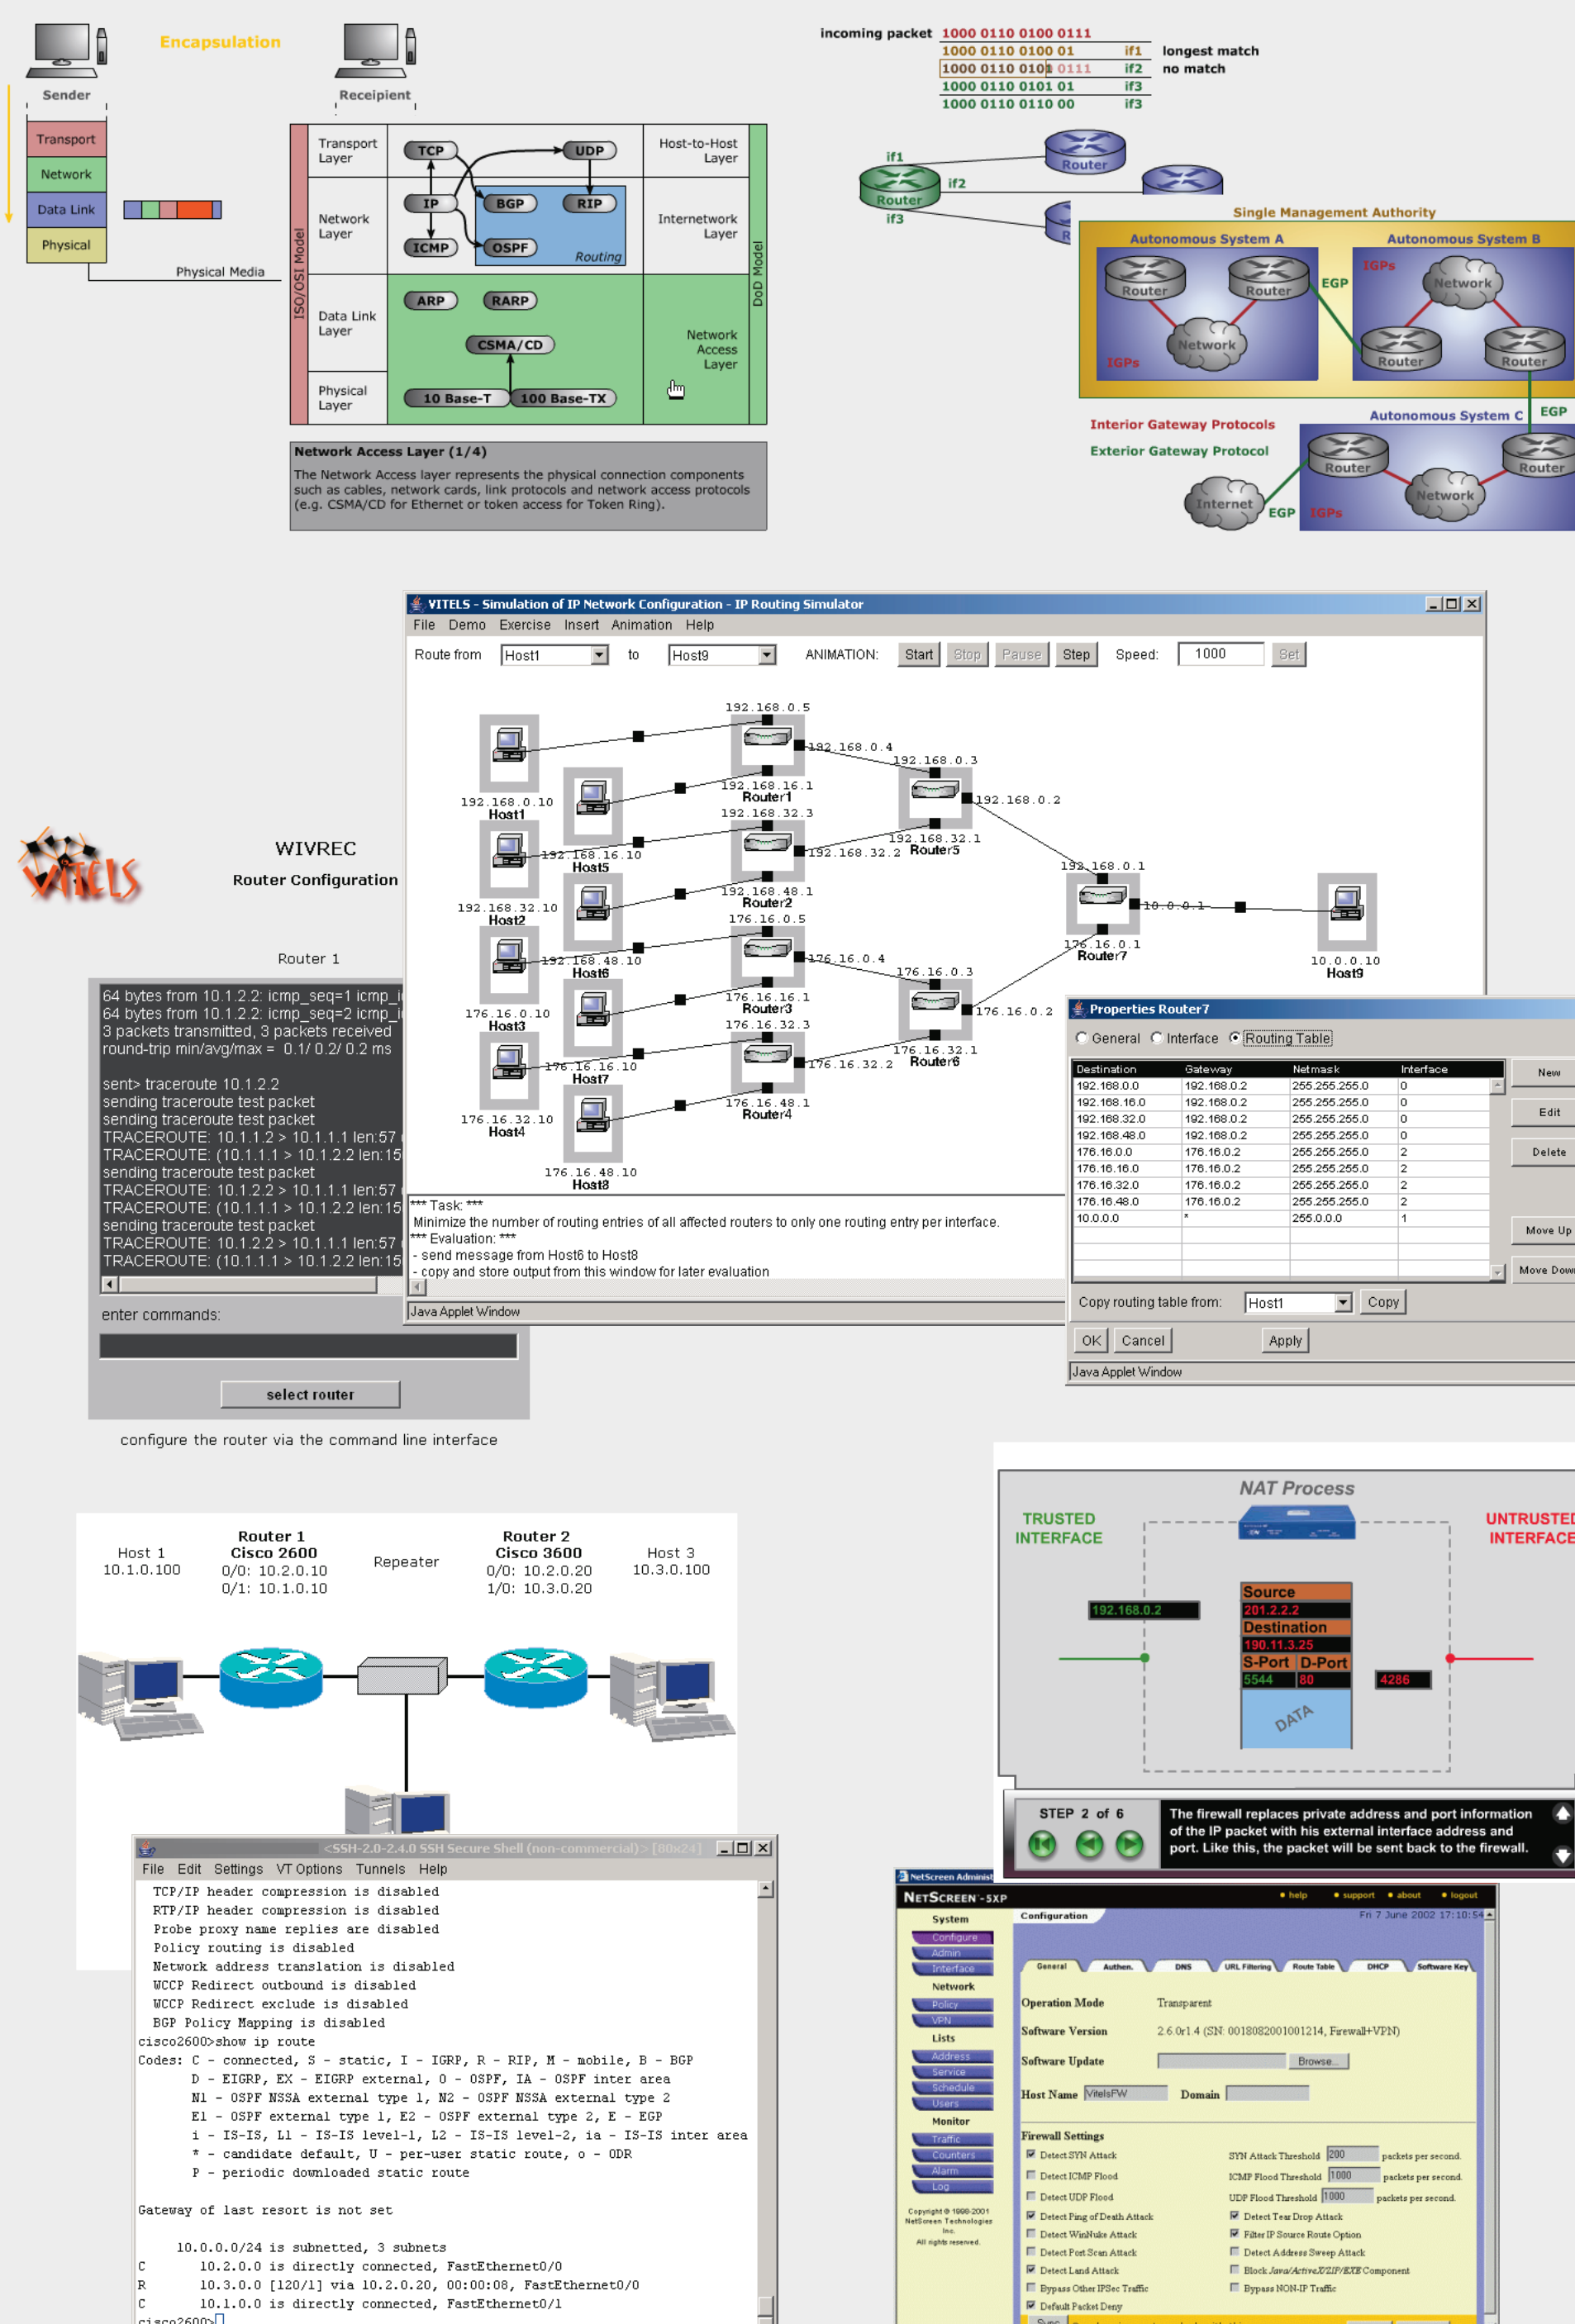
Encapsulation

Sender

Receipient

Transport
Network
Data Link
Physical

Physical Media

ISO/OSI Model

Transport Layer
Network Layer
Data Link Layer
Physical Layer

TCP
UDP
IP
BGP
RIP
ICMP
OSPF
Routing
ARP
RARP
CSMA/CD
10 Base-T
100 Base-TX

Host-to-Host Layer
Internetwork Layer
Network Access Layer

DoD Model

Network Access Layer (1/4)
The Network Access layer represents the physical connection components such as cables, network cards, link protocols and network access protocols (e.g. CSMA/CD for Ethernet or token access for Token Ring).

incoming packet 1000 0110 0100 0111
1000 0110 0100 01 if1 longest match
1000 0110 0101 0111 if2 no match
1000 0110 0101 01 if3
1000 0110 0110 00 if3

if1
if2
if3
Router
Router

Single Management Authority
Autonomous System A
Autonomous System B
Router
Router
EGP
IGPs
Network
Network
IGPs
Router
Router
Interior Gateway Protocols
Exterior Gateway Protocol
Autonomous System C
EGP
Router
Router
Network
Internet
EGP
IGPs

VITELS - Simulation of IP Network Configuration - IP Routing Simulator
File Demo Exercise Insert Animation Help
Route from Host1 to Host9 ANIMATION: Start Stop Pause Step Speed: 1000 Set

192.168.0.5
192.168.0.4
192.168.0.3
192.168.0.10
Host1
192.168.16.1
Router1
192.168.32.3
192.168.0.2
192.168.32.1
192.168.16.10
Host5
192.168.32.2
Router5
192.168.0.1
192.168.32.10
Host2
192.168.48.1
Router2
176.16.0.5
10.0.0.1
192.168.48.10
Host6
176.16.0.4
176.16.0.1
Router7
10.0.0.10
Host9
176.16.0.3
176.16.0.10
Host3
176.16.16.1
Router3
176.16.32.3
176.16.0.2
176.16.32.1
176.16.16.10
Host7
176.16.32.2
Router6
176.16.32.10
Host4
176.16.48.1
Router4
176.16.48.10
Host8

*** Task: ***
Minimize the number of routing entries of all affected routers to only one routing entry per interface.
*** Evaluation: ***
- send message from Host6 to Host8
- copy and store output from this window for later evaluation
Java Applet Window

Properties Router7
General Interface Routing Table

| Destination | Gateway | Netmask | Interface |
|---|---|---|---|
| 192.168.0.0 | 192.168.0.2 | 255.255.255.0 | 0 |
| 192.168.16.0 | 192.168.0.2 | 255.255.255.0 | 0 |
| 192.168.32.0 | 192.168.0.2 | 255.255.255.0 | 0 |
| 192.168.48.0 | 192.168.0.2 | 255.255.255.0 | 0 |
| 176.16.0.0 | 176.16.0.2 | 255.255.255.0 | 2 |
| 176.16.16.0 | 176.16.0.2 | 255.255.255.0 | 2 |
| 176.16.32.0 | 176.16.0.2 | 255.255.255.0 | 2 |
| 176.16.48.0 | 176.16.0.2 | 255.255.255.0 | 2 |
| 10.0.0.0 | * | 255.0.0.0 | 1 |

New
Edit
Delete
Move Up
Move Down
Copy routing table from: Host1 Copy
OK Cancel Apply
Java Applet Window

WIVREC
Router Configuration
Router 1

64 bytes from 10.1.2.2: icmp_seq=1 icmp_
64 bytes from 10.1.2.2: icmp_seq=2 icmp_
3 packets transmitted, 3 packets received
round-trip min/avg/max = 0.1/ 0.2/ 0.2 ms

sent> traceroute 10.1.2.2
sending traceroute test packet
sending traceroute test packet
TRACEROUTE: 10.1.1.2 > 10.1.1.1 len:57
TRACEROUTE: (10.1.1.1 > 10.1.2.2 len:15
sending traceroute test packet
TRACEROUTE: 10.1.2.2 > 10.1.1.1 len:57
TRACEROUTE: (10.1.1.1 > 10.1.2.2 len:15
sending traceroute test packet
TRACEROUTE: 10.1.2.2 > 10.1.1.1 len:57
TRACEROUTE: (10.1.1.1 > 10.1.2.2 len:15

enter commands:
select router
configure the router via the command line interface

Host 1
10.1.0.100
Router 1
Cisco 2600
0/0: 10.2.0.10
0/1: 10.1.0.10
Repeater
Router 2
Cisco 3600
0/0: 10.2.0.20
1/0: 10.3.0.20
Host 3
10.3.0.100

<SSH-2.0-2.4.0 SSH Secure Shell (non-commercial)> [80x24]
File Edit Settings VT Options Tunnels Help
TCP/IP header compression is disabled
RTP/IP header compression is disabled
Probe proxy name replies are disabled
Policy routing is disabled
Network address translation is disabled
WCCP Redirect outbound is disabled
WCCP Redirect exclude is disabled
BGP Policy Mapping is disabled
cisco2600>show ip route
Codes: C - connected, S - static, I - IGRP, R - RIP, M - mobile, B - BGP
D - EIGRP, EX - EIGRP external, O - OSPF, IA - OSPF inter area
N1 - OSPF NSSA external type 1, N2 - OSPF NSSA external type 2
E1 - OSPF external type 1, E2 - OSPF external type 2, E - EGP
i - IS-IS, L1 - IS-IS level-1, L2 - IS-IS level-2, ia - IS-IS inter area
* - candidate default, U - per-user static route, o - ODR
P - periodic downloaded static route

Gateway of last resort is not set

10.0.0.0/24 is subnetted, 3 subnets
C 10.2.0.0 is directly connected, FastEthernet0/0
R 10.3.0.0 [120/1] via 10.2.0.20, 00:00:08, FastEthernet0/0
C 10.1.0.0 is directly connected, FastEthernet0/1
cisco2600>

NAT Process
TRUSTED INTERFACE
UNTRUSTED INTERFACE
192.168.0.2
Source
201.2.2.2
Destination
190.11.3.25
S-Port D-Port
5544 80
4286
DATA
STEP 2 of 6
The firewall replaces private address and port information of the IP packet with his external interface address and port. Like this, the packet will be sent back to the firewall.

NetScreen Administ
NetScreen-5XP
help support about logout
System
Configure
Admin
Interface
Network
Policy
VPN
Lists
Address
Service
Schedule
Users
Monitor
Traffic
Counters
Alarm
Log
Copyright © 1998-2001 NetScreen Technologies Inc. All rights reserved.
Configuration
Fri 7 June 2002 17:10:54
General Authen. DNS URL Filtering Route Table DHCP Software Key
Operation Mode Transparent
Software Version 2.6.0r1.4 (SN: 0018082001001214, Firewall+VPN)
Software Update Browse...
Host Name VitelsFW Domain
Firewall Settings
Detect SYN Attack SYN Attack Threshold 200 packets per second
Detect ICMP Flood ICMP Flood Threshold 1000 packets per second
Detect UDP Flood UDP Flood Threshold 1000 packets per second
Detect Ping of Death Attack Detect Tear Drop Attack
Detect WinNuke Attack Filter IP Source Route Option
Detect Port Scan Attack Detect Address Sweep Attack
Detect Land Attack Block Java/ActiveX/ZIP/EXE Component
Bypass Other IPSec Traffic Bypass NON-IP Traffic
Default Packet Deny